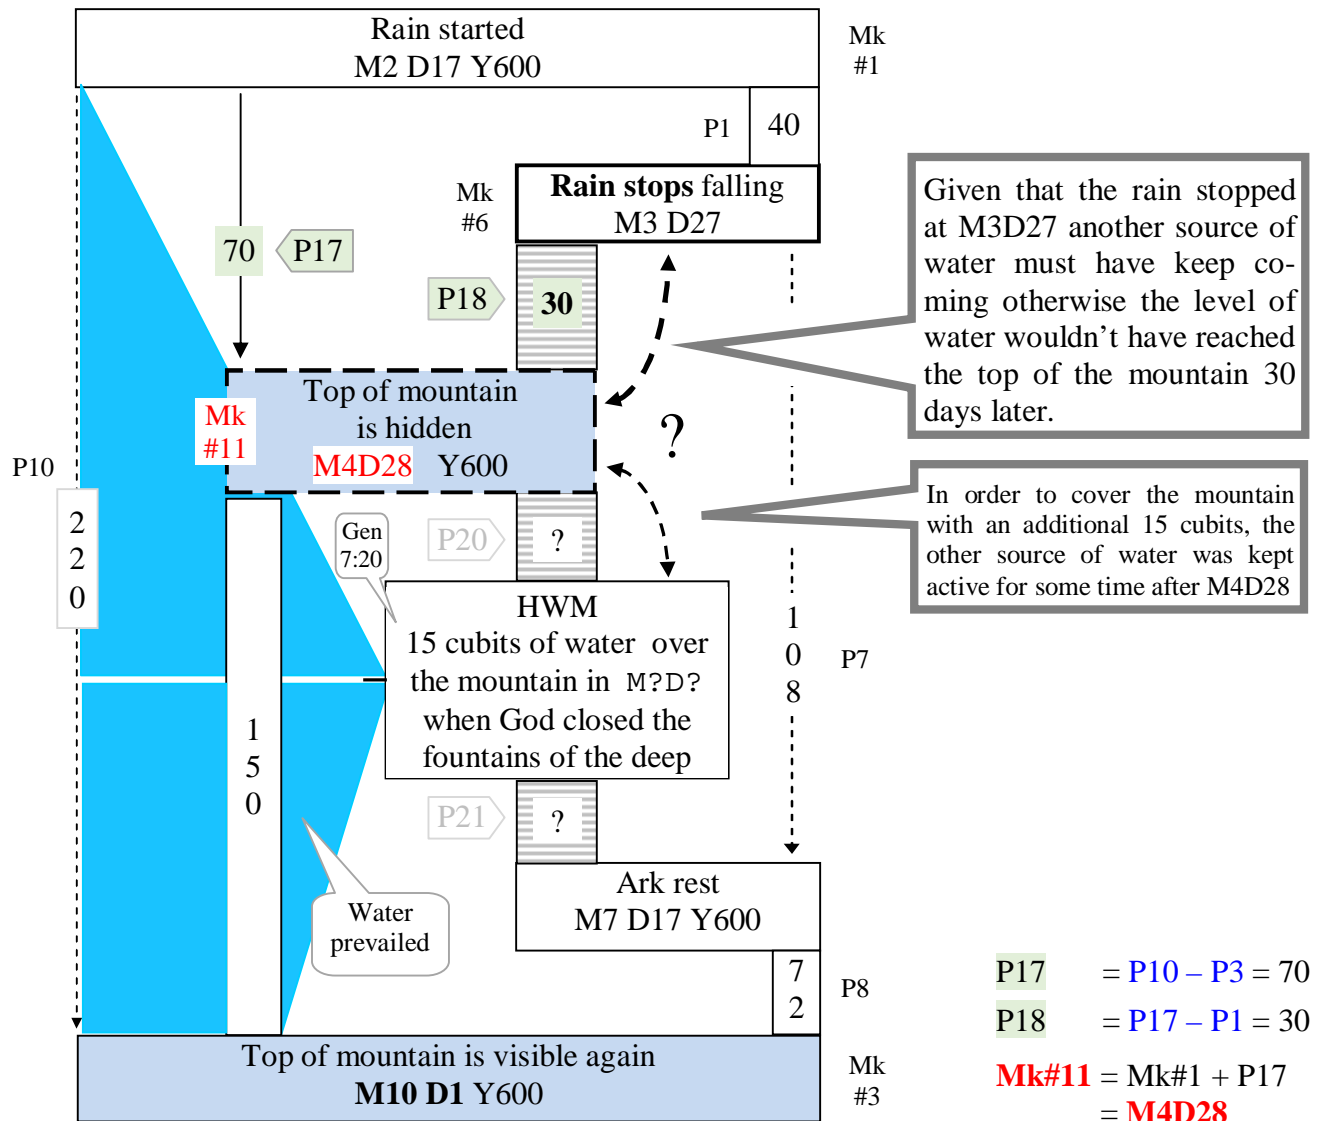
Rain started
M2 D17 Y600

Mk
#1

P1 40

Mk
#6

**Rain stops** falling
M3 D27

Given that the rain stopped at M3D27 another source of water must have keep coming otherwise the level of water wouldn't have reached the top of the mountain 30 days later.

70 P17

P18 **30**

Mk
#11

Top of mountain is hidden
M4D28 Y600

?

P10

2
2
0

Gen 7:20

P20 ?

In order to cover the mountain with an additional 15 cubits, the other source of water was kept active for some time after M4D28

HWM
15 cubits of water over the mountain in M?D? when God closed the fountains of the deep

1
5
0

1
0
8

P7

P21 ?

Water prevailed

Ark rest
M7 D17 Y600

7
2

P8

Top of mountain is visible again
**M10 D1** Y600

Mk
#3

P17 = P10 – P3 = 70

P18 = P17 – P1 = 30

**Mk#11** = Mk#1 + P17
= **M4D28**